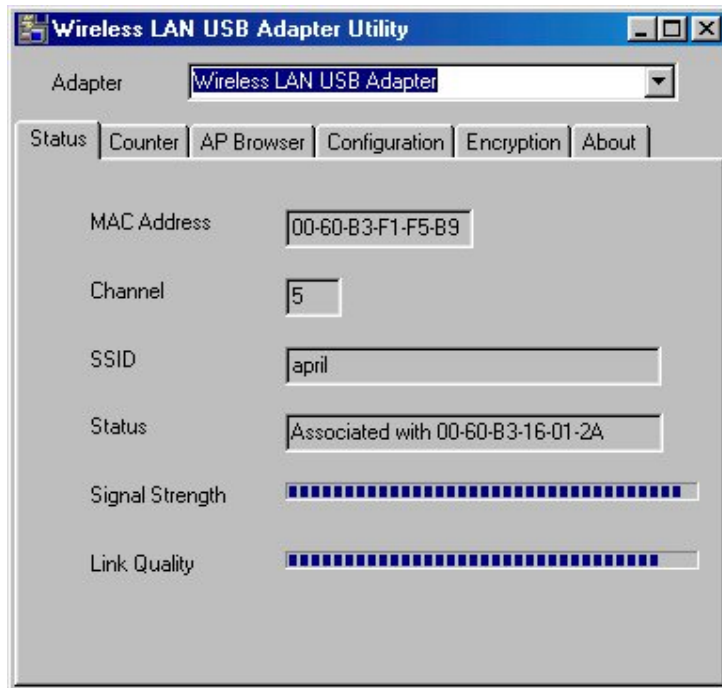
Wireless LAN USB Adapter Utility

Adapter Wireless LAN USB Adapter

Status | Counter | AP Browser | Configuration | Encryption | About

MAC Address 00-60-B3-F1-F5-B9

Channel 5

SSID april

Status Associated with 00-60-B3-16-01-2A

Signal Strength

Link Quality